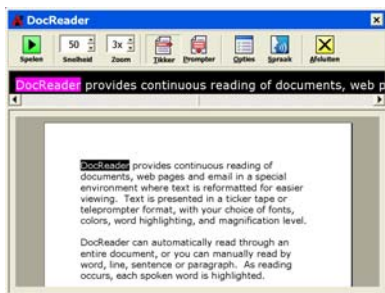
DocReader

Spelen 50 Snelheid 3x Zoom Tikker Prompter Opties Spraak Afsluiten

DocReader provides continuous reading of documents, web p

DocReader provides continuous reading of documents, web pages and email in a special environment where text is reformatted for easier viewing. Text is presented in a ticker tape or teleprompter format, with your choice of fonts, colors, word highlighting, and magnification level.

DocReader can automatically read through an entire document, or you can manually read by word, line, sentence or paragraph. As reading occurs, each spoken word is highlighted.